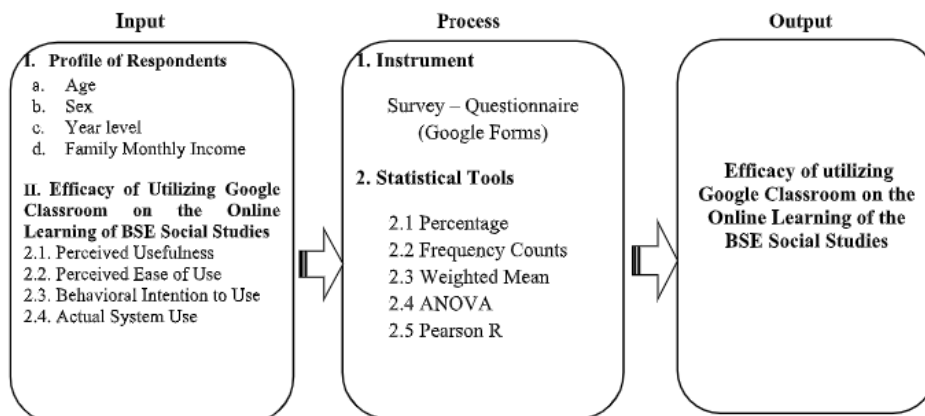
Input

I. Profile of Respondents
a. Age
b. Sex
c. Year level
d. Family Monthly Income

II. Efficacy of Utilizing Google Classroom on the Online Learning of BSE Social Studies
2.1. Perceived Usefulness
2.2. Perceived Ease of Use
2.3. Behavioral Intention to Use
2.4. Actual System Use

Process

1. Instrument

Survey – Questionnaire (Google Forms)

2. Statistical Tools

2.1 Percentage
2.2 Frequency Counts
2.3 Weighted Mean
2.4 ANOVA
2.5 Pearson R

Output

Efficacy of utilizing Google Classroom on the Online Learning of the BSE Social Studies